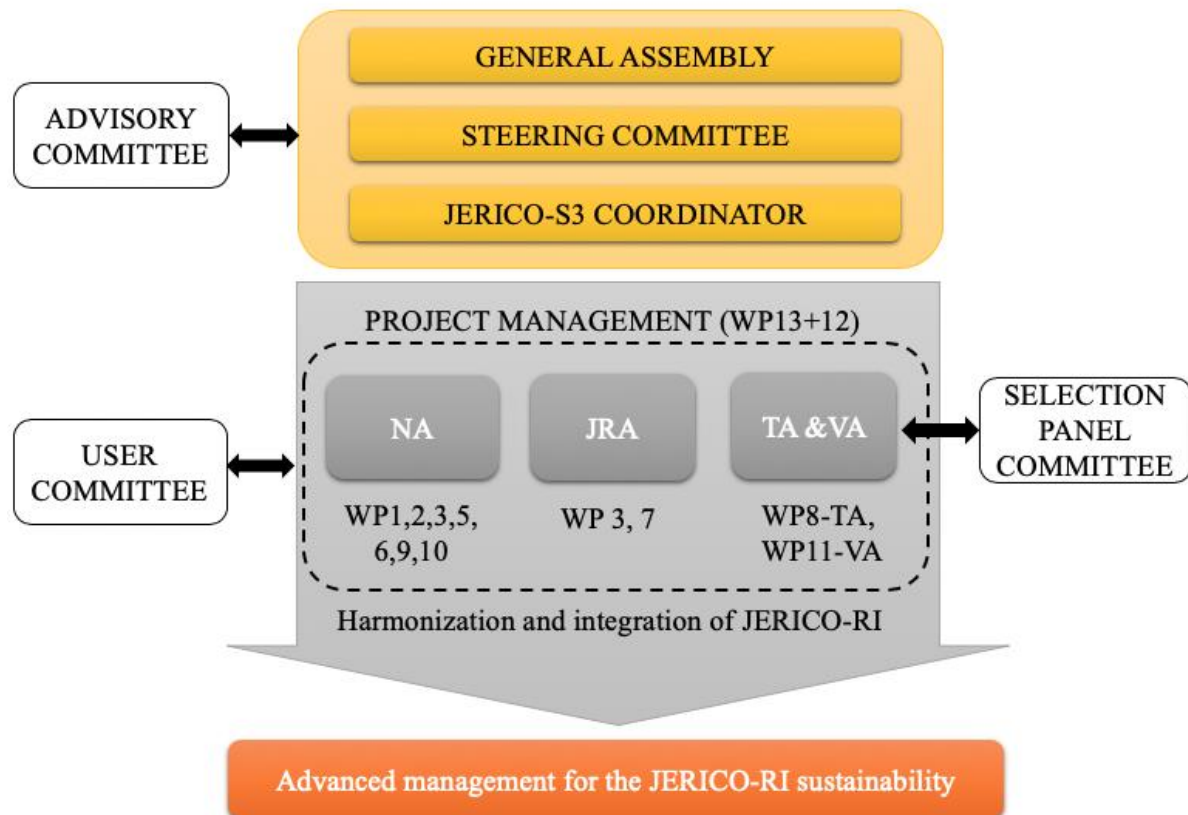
GENERAL ASSEMBLY

STEERING COMMITTEE

JERICO-S3 COORDINATOR

ADVISORY COMMITTEE

PROJECT MANAGEMENT (WP13+12)

USER COMMITTEE

NA

WP1,2,3,5, 6,9,10

JRA

WP 3, 7

TA &VA

WP8-TA, WP11-VA

SELECTION PANEL COMMITTEE

Harmonization and integration of JERICO-RI

Advanced management for the JERICO-RI sustainability